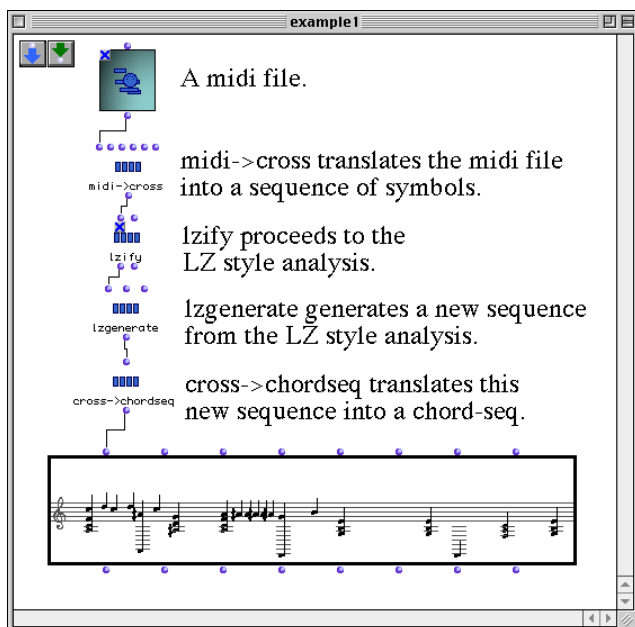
example1

A midi file.

midi->cross

midi->cross translates the midi file into a sequence of symbols.

lzify

lzify proceeds to the LZ style analysis.

lzgenerate

lzgenerate generates a new sequence from the LZ style analysis.

cross->chordseq

cross->chordseq translates this new sequence into a chord-seq.